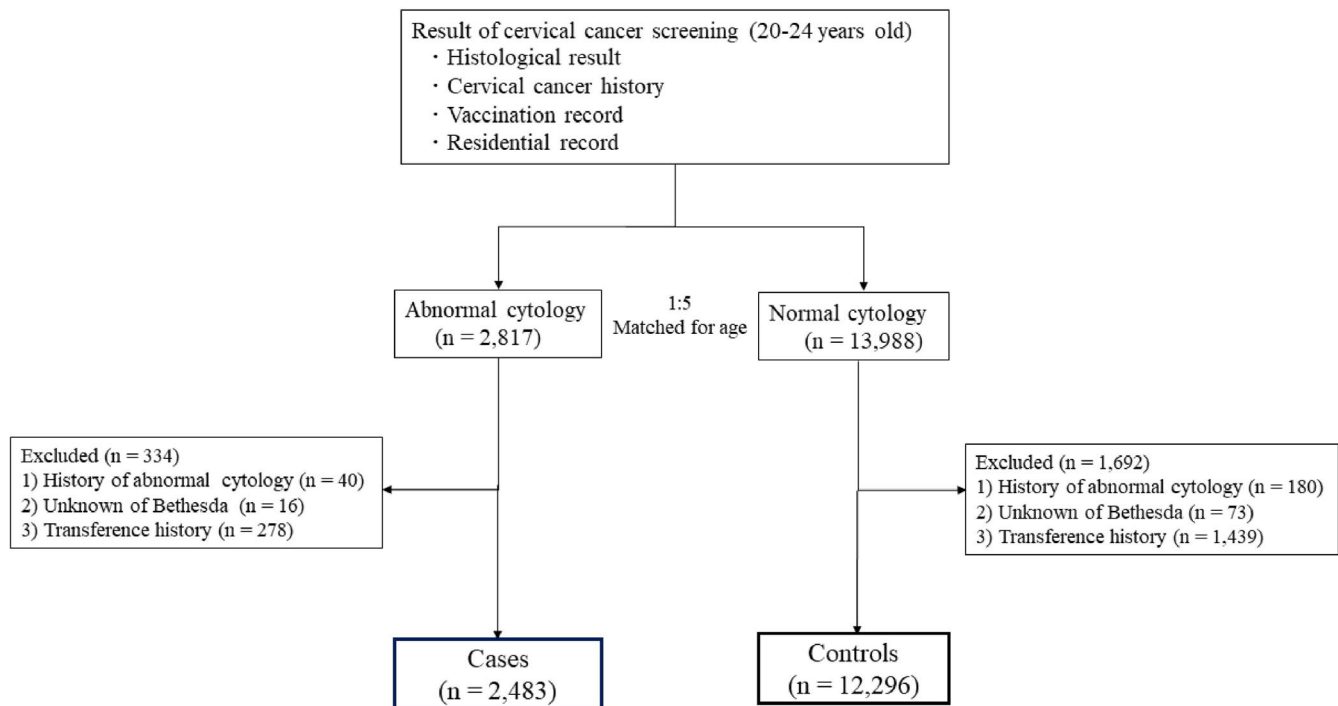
Result of cervical cancer screening (20-24 years old)
・Histological result
・Cervical cancer history
・Vaccination record
・Residential record

Abnormal cytology
(n = 2,817)

1:5
Matched for age

Normal cytology
(n = 13,988)

Excluded (n = 334)
1) History of abnormal cytology (n = 40)
2) Unknown of Bethesda (n = 16)
3) Transference history (n = 278)

Excluded (n = 1,692)
1) History of abnormal cytology (n = 180)
2) Unknown of Bethesda (n = 73)
3) Transference history (n = 1,439)

Cases
(n = 2,483)

Controls
(n = 12,296)